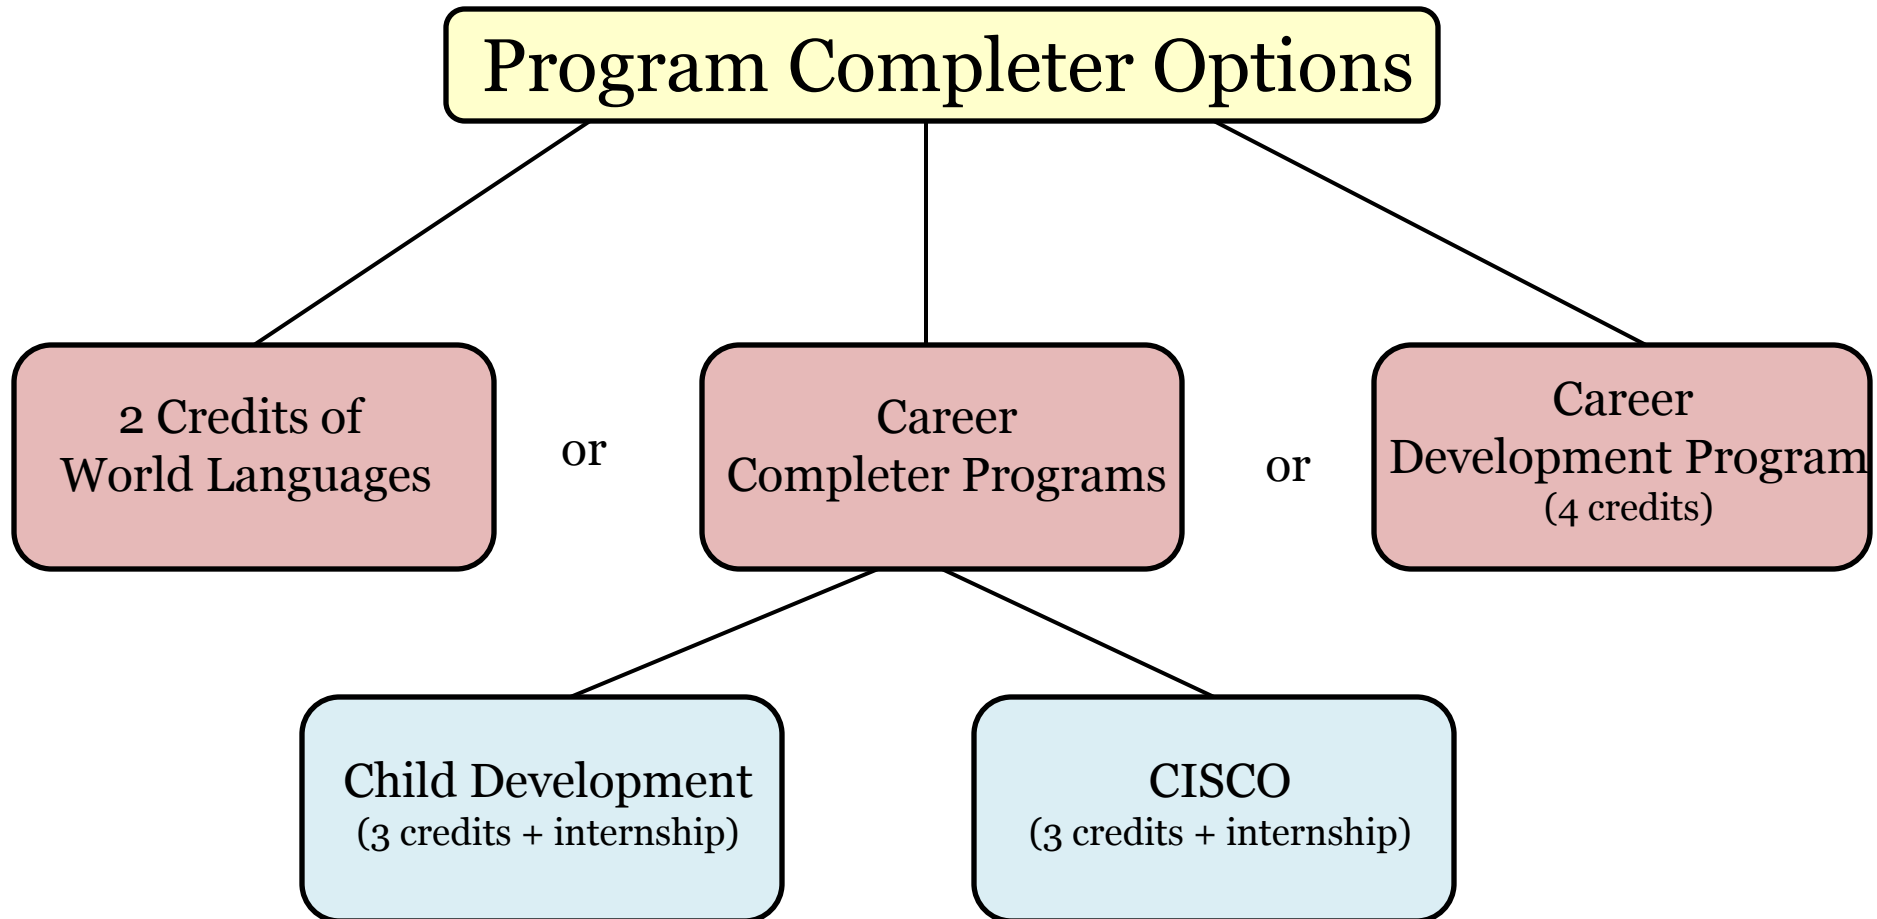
Program Completer Options

2 Credits of World Languages

or

Career Completer Programs

or

Career Development Program
(4 credits)

Child Development
(3 credits + internship)

CISCO
(3 credits + internship)